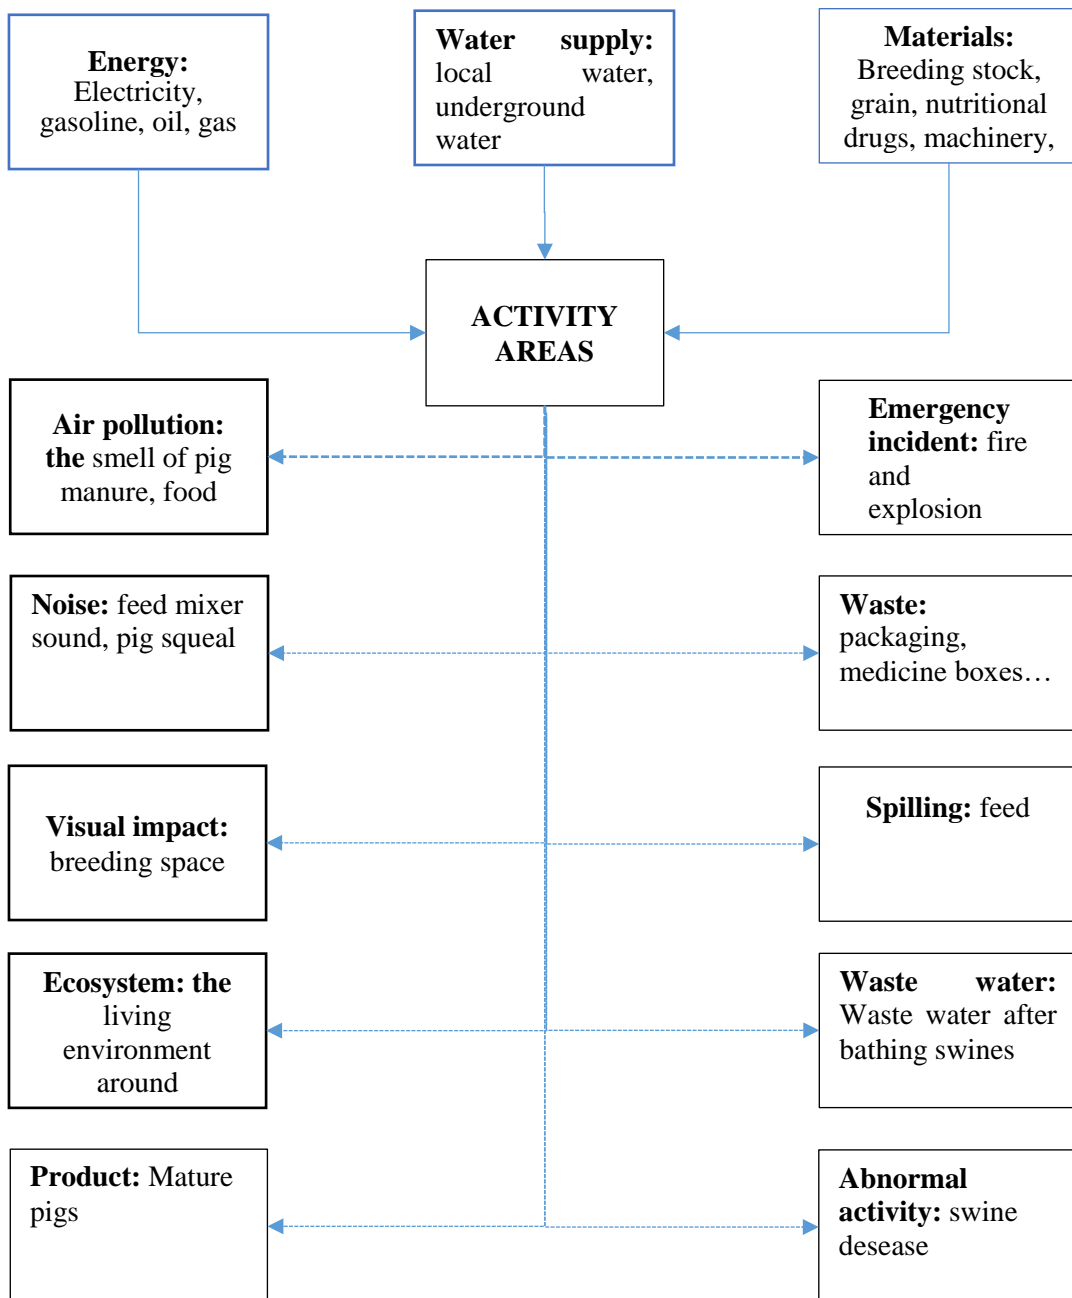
Energy: Electricity, gasoline, oil, gas

Water supply: local water, underground water

Materials: Breeding stock, grain, nutritional drugs, machinery,

ACTIVITY AREAS

Air pollution: the smell of pig manure, food

Emergency incident: fire and explosion

Noise: feed mixer sound, pig squeal

Waste: packaging, medicine boxes…

Visual impact: breeding space

Spilling: feed

Ecosystem: the living environment around

Waste water: Waste water after bathing swines

Product: Mature pigs

Abnormal activity: swine desease